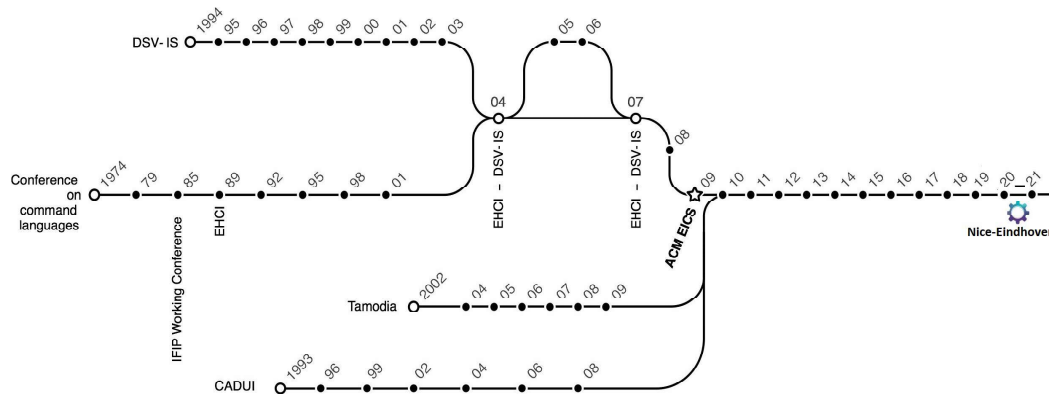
DSV- IS
1994
95
96
97
98
99
00
01
02
03
05
06
04
07
08
Conference on command languages
1974
79
85
89
92
95
98
01
IFIP Working Conference
EHCI
EHCI – DSV- IS
EHCI – DSV- IS
ACM EICS
09
10
11
12
13
14
15
16
17
18
19
20
21
Nice-Eindhoven
Tamodia
2002
04
05
06
07
08
09
CADUI
1993
96
99
02
04
06
08